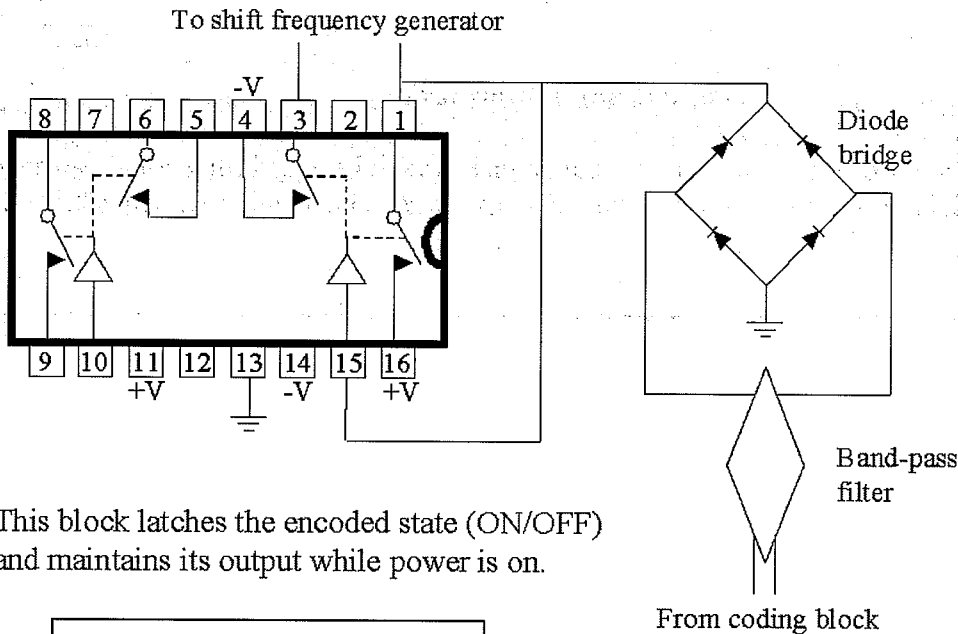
To shift frequency generator

-V

8 7 6 5 4 3 2 1

9 10 11 12 13 14 15 16

+V -V +V

Diode bridge

Band-pass filter

This block latches the encoded state (ON/OFF) and maintains its output while power is on.

From coding block